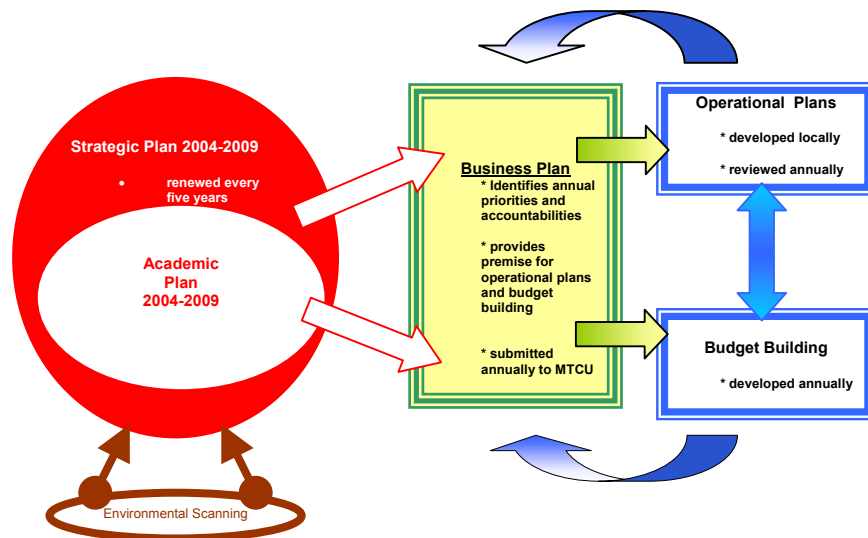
Strategic Plan 2004-2009

• renewed every five years

Academic Plan 2004-2009

Environmental Scanning

Business Plan

* Identifies annual priorities and accountabilities

* provides premise for operational plans and budget building

* submitted annually to MTCU

Operational Plans

* developed locally

* reviewed annually

Budget Building

* developed annually